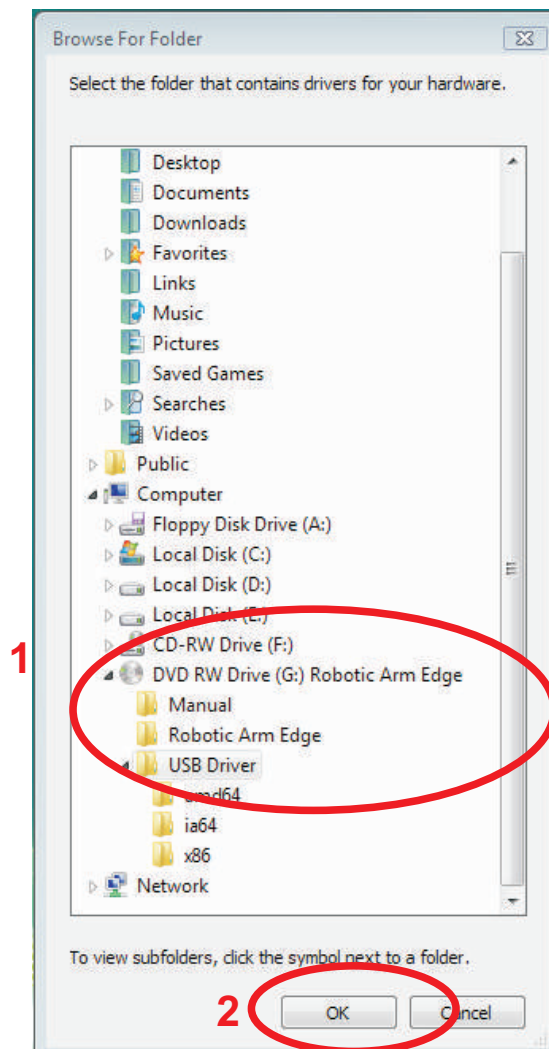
Browse For Folder

Select the folder that contains drivers for your hardware.

Desktop
Documents
Downloads
Favorites
Links
Music
Pictures
Saved Games
Searches
Videos
Public
Computer
Floppy Disk Drive (A:)
Local Disk (C:)
Local Disk (D:)
Local Disk (E:)
CD-RW Drive (F:)
DVD RW Drive (G:) Robotic Arm Edge
Manual
Robotic Arm Edge
USB Driver
amd64
ia64
x86
Network

1

To view subfolders, click the symbol next to a folder.

2

OK
Cancel